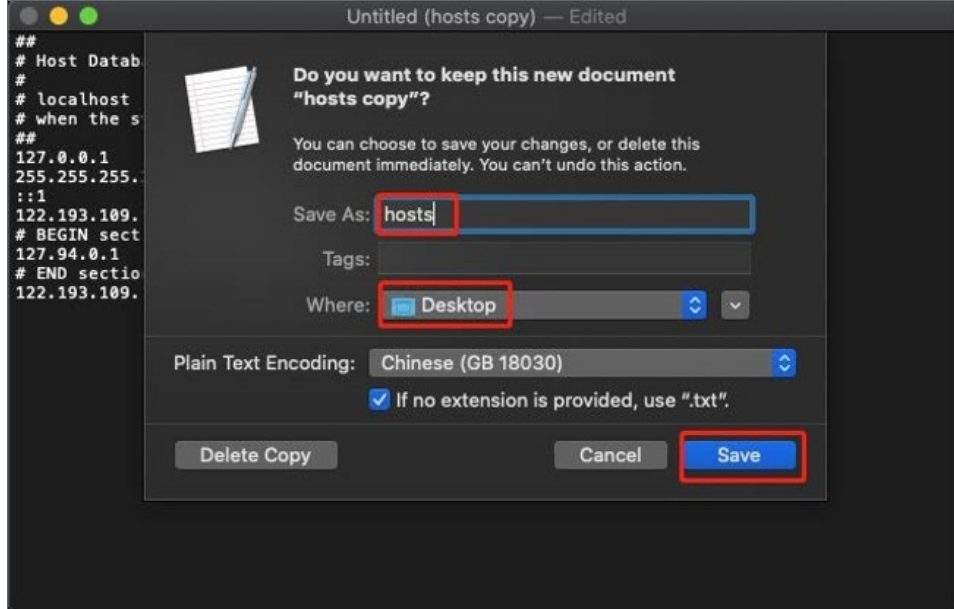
Untitled (hosts copy) — Edited

##
# Host Datab
#
# localhost
# when the s
##
127.0.0.1
255.255.255.
::1
122.193.109.
# BEGIN sect
127.94.0.1
# END sectio
122.193.109.

Do you want to keep this new document "hosts copy"?

You can choose to save your changes, or delete this document immediately. You can't undo this action.

Save As: hosts

Tags:

Where: Desktop

Plain Text Encoding: Chinese (GB 18030)

If no extension is provided, use ".txt".

Delete Copy

Cancel

Save